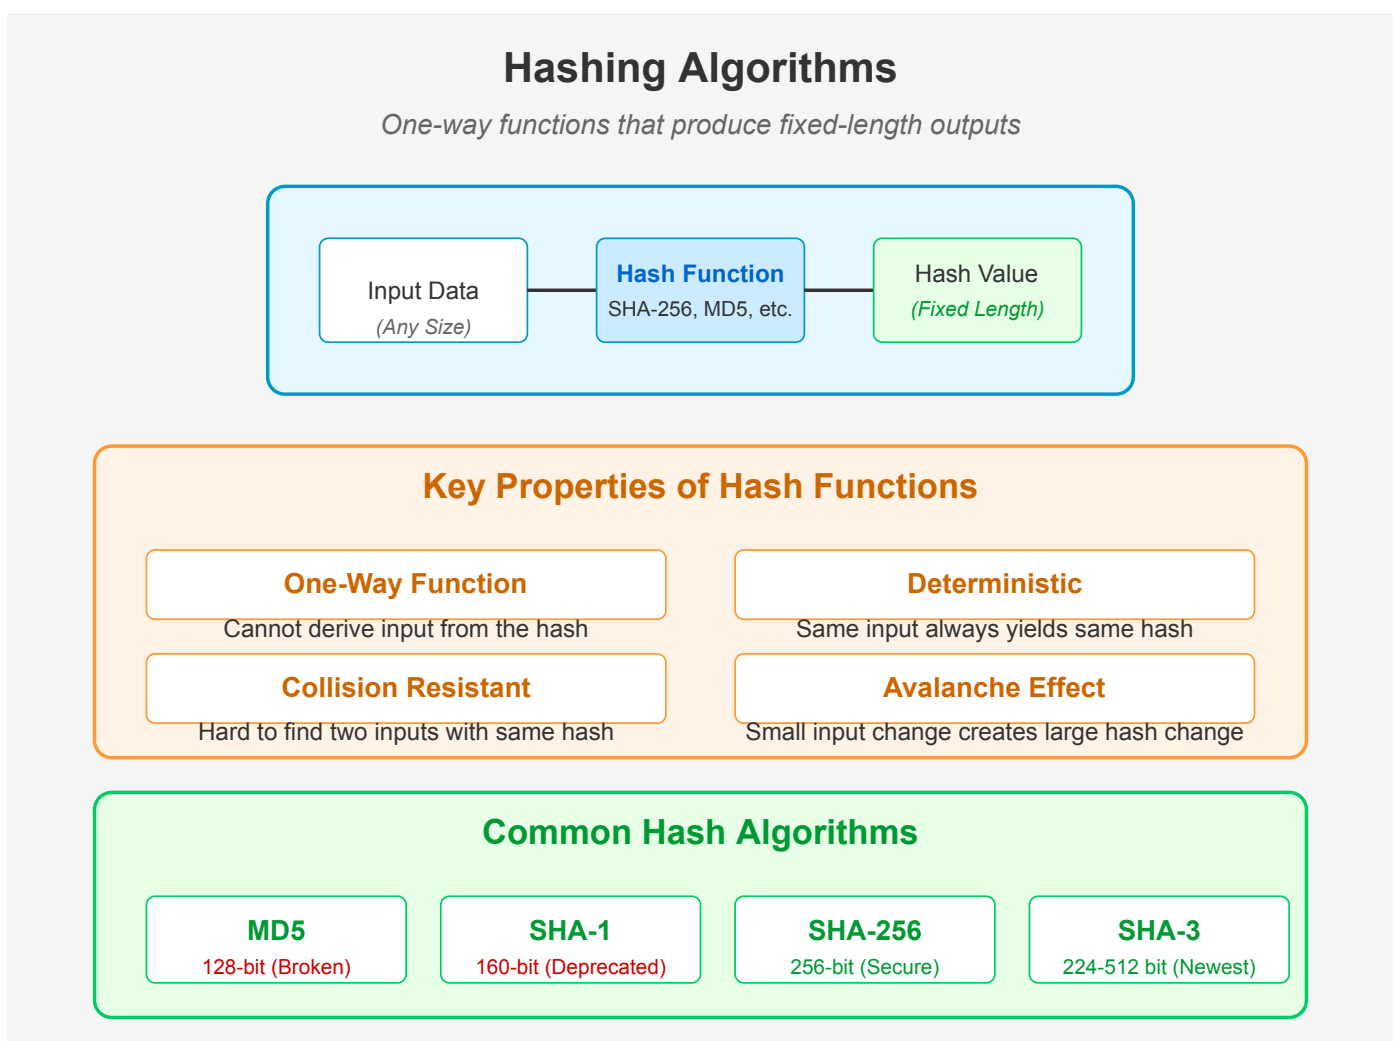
Hashing Algorithms

One-way functions that produce fixed-length outputs

Input Data
(Any Size)

Hash Function
SHA-256, MD5, etc.

Hash Value
(Fixed Length)

Key Properties of Hash Functions

One-Way Function
Cannot derive input from the hash

Deterministic
Same input always yields same hash

Collision Resistant
Hard to find two inputs with same hash

Avalanche Effect
Small input change creates large hash change

Common Hash Algorithms

MD5
128-bit (Broken)

SHA-1
160-bit (Deprecated)

SHA-256
256-bit (Secure)

SHA-3
224-512 bit (Newest)